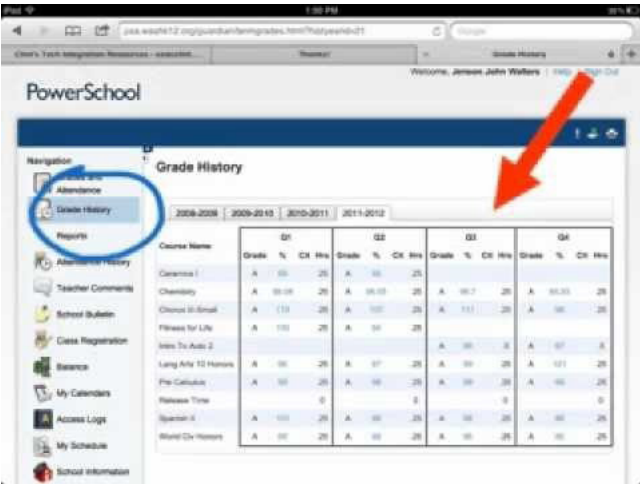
iPad 1:30 PM 91%

pss.washk12.org/guardian/termgrades.html?historyid=21

Google

Chris's Tech Integration Resources - edublogs Theater Grade History

Welcome, Jensen John Walters | Help | Sign Out

PowerSchool

Navigation

Grades and Attendance

Grade History

Reports

Attendance History

Teacher Comments

School Bulletin

Class Registration

Balance

My Calendars

Access Logs

My Schedule

School Information

Grade History

2008-2009 | 2009-2010 | 2010-2011 | 2011-2012

| Course Name | Q1 Grade | % | CX | Hrs | Q2 Grade | % | CX | Hrs | Q3 Grade | % | CX | Hrs | Q4 Grade | % | CX | Hrs |
|---|---|---|---|---|---|---|---|---|---|---|---|---|---|---|---|---|
| Ceramics I | A | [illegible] | | 25 | A | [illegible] | | 25 | | | | | | | | |
| Chemistry | A | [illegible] | | 25 | A | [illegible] | | 25 | A | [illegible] | | 25 | A | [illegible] | | 25 |
| Chorus III-Small | A | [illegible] | | 25 | A | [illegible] | | 25 | A | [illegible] | | 25 | A | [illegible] | | 25 |
| Fitness for Life | A | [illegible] | | 25 | A | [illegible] | | 25 | | | | | | | | |
| Intro To Auto 2 | | | | | | | | | A | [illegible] | | 25 | A | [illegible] | | 25 |
| Lang Arts 10 Honors | A | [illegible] | | 25 | A | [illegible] | | 25 | A | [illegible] | | 25 | A | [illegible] | | 25 |
| Pre Calculus | A | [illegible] | | 25 | A | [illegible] | | 25 | A | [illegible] | | 25 | A | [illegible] | | 25 |
| Release Time | | | | 0 | | | | 0 | | | | 0 | | | | 0 |
| Spanish II | A | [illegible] | | 25 | A | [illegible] | | 25 | A | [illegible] | | 25 | A | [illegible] | | 25 |
| World Civ Honors | A | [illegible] | | 25 | A | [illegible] | | 25 | A | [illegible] | | 25 | A | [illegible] | | 25 |